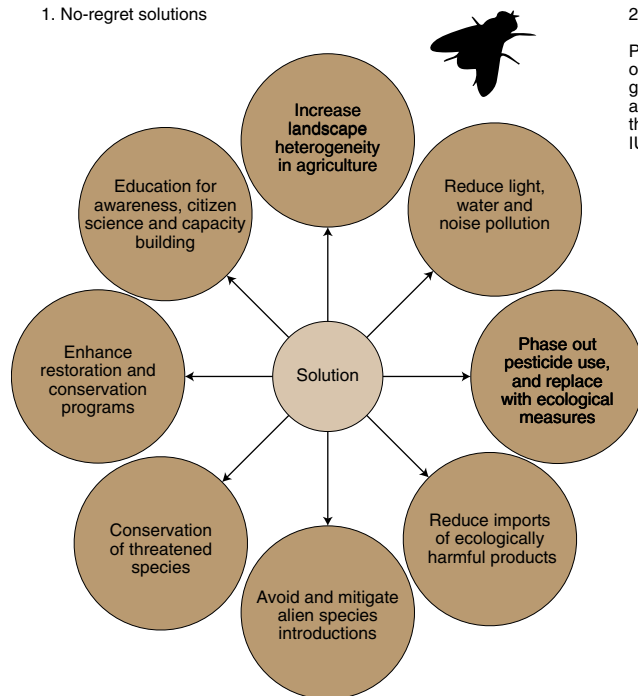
1. No-regret solutions

2

P
o
g
a
th
IU

Increase landscape heterogeneity in agriculture

Reduce light, water and noise pollution

Phase out pesticide use, and replace with ecological measures

Reduce imports of ecologically harmful products

Avoid and mitigate alien species introductions

Conservation of threatened species

Enhance restoration and conservation programs

Education for awareness, citizen science and capacity building

Solution